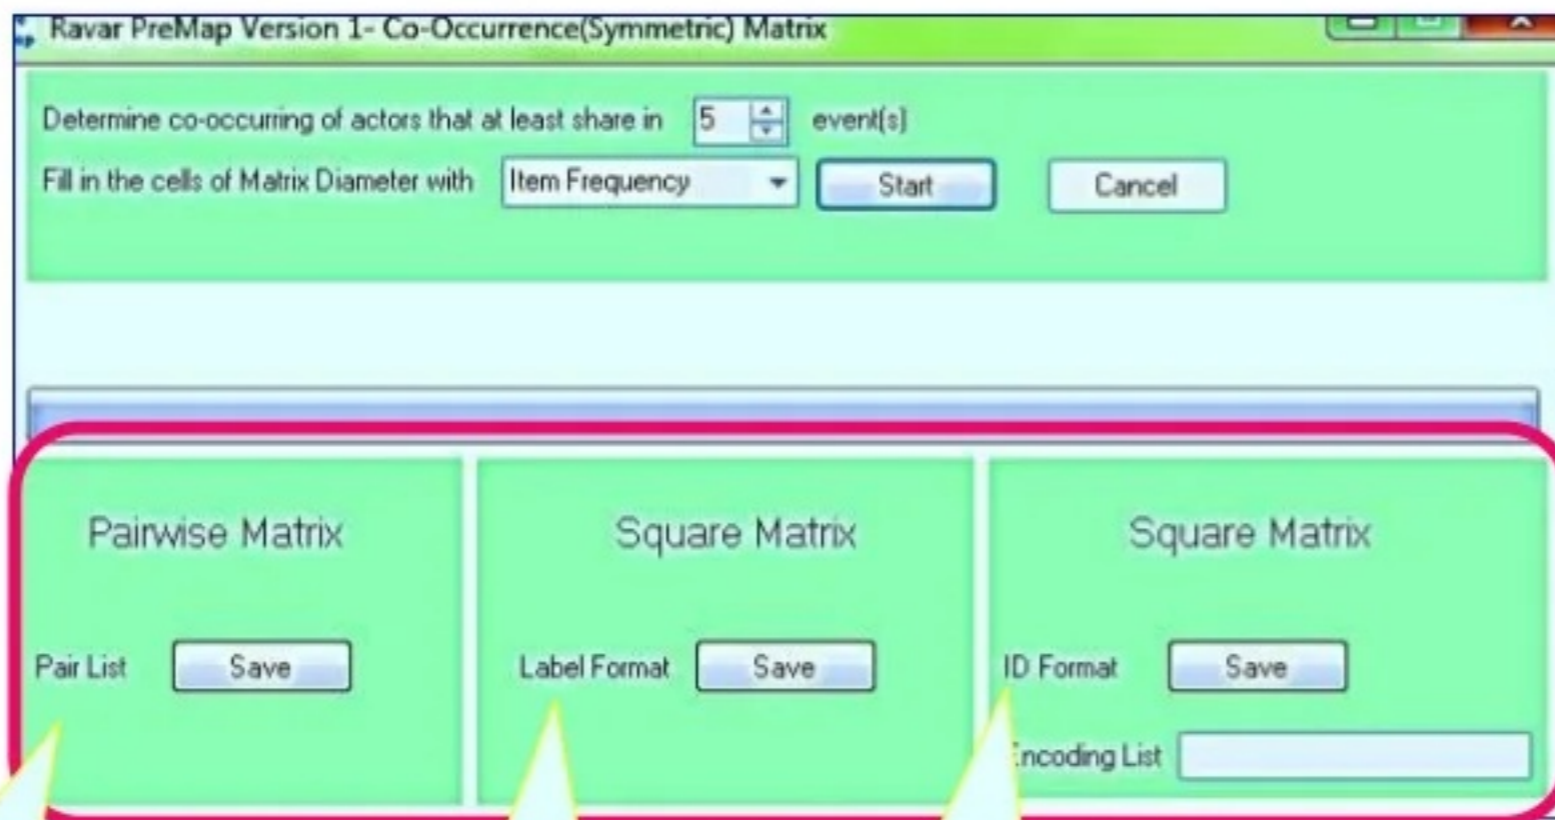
Ravar PreMap Version 1- Co-Occurrence(Symmetric) Matrix

Determine co-occuring of actors that at least share in 5 event(s)

Fill in the cells of Matrix Diameter with Item Frequency Start Cancel

Pairwise Matrix

Pair List Save

Square Matrix

Label Format Save

Square Matrix

ID Format Save

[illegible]ncoding List